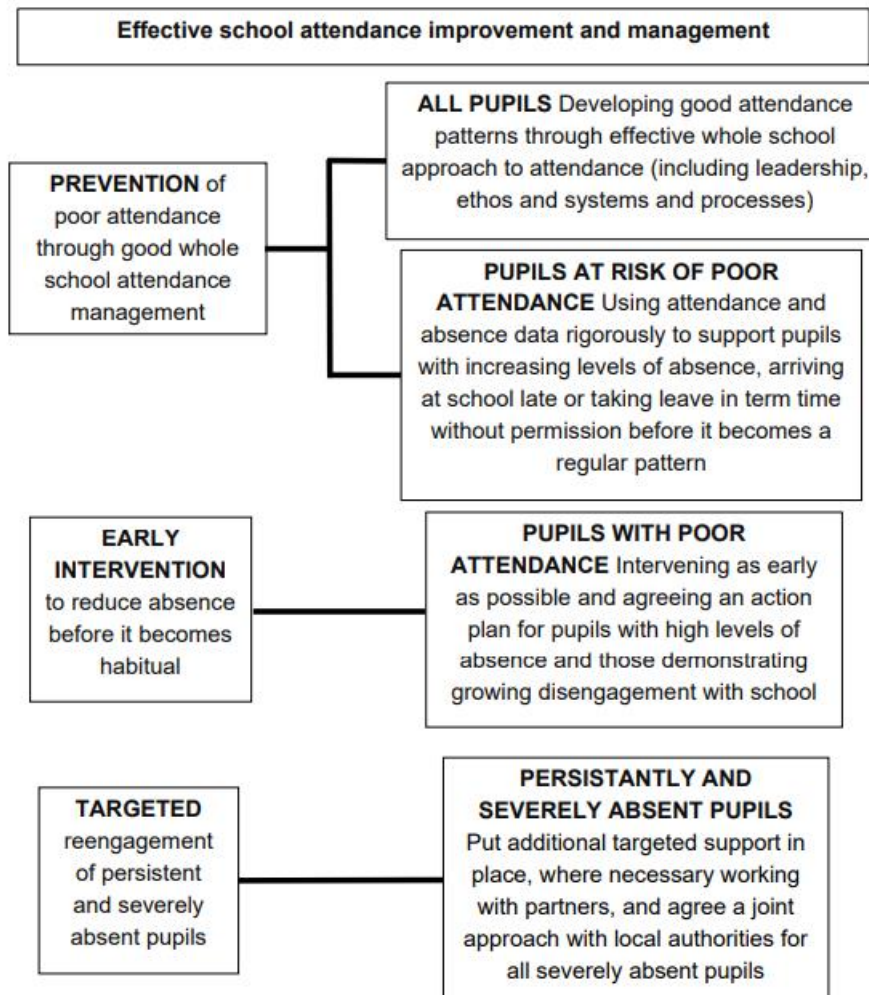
Effective school attendance improvement and management

PREVENTION of poor attendance through good whole school attendance management

ALL PUPILS Developing good attendance patterns through effective whole school approach to attendance (including leadership, ethos and systems and processes)

PUPILS AT RISK OF POOR ATTENDANCE Using attendance and absence data rigorously to support pupils with increasing levels of absence, arriving at school late or taking leave in term time without permission before it becomes a regular pattern

EARLY INTERVENTION to reduce absence before it becomes habitual

PUPILS WITH POOR ATTENDANCE Intervening as early as possible and agreeing an action plan for pupils with high levels of absence and those demonstrating growing disengagement with school

TARGETED reengagement of persistent and severely absent pupils

PERSISTANTLY AND SEVERELY ABSENT PUPILS Put additional targeted support in place, where necessary working with partners, and agree a joint approach with local authorities for all severely absent pupils